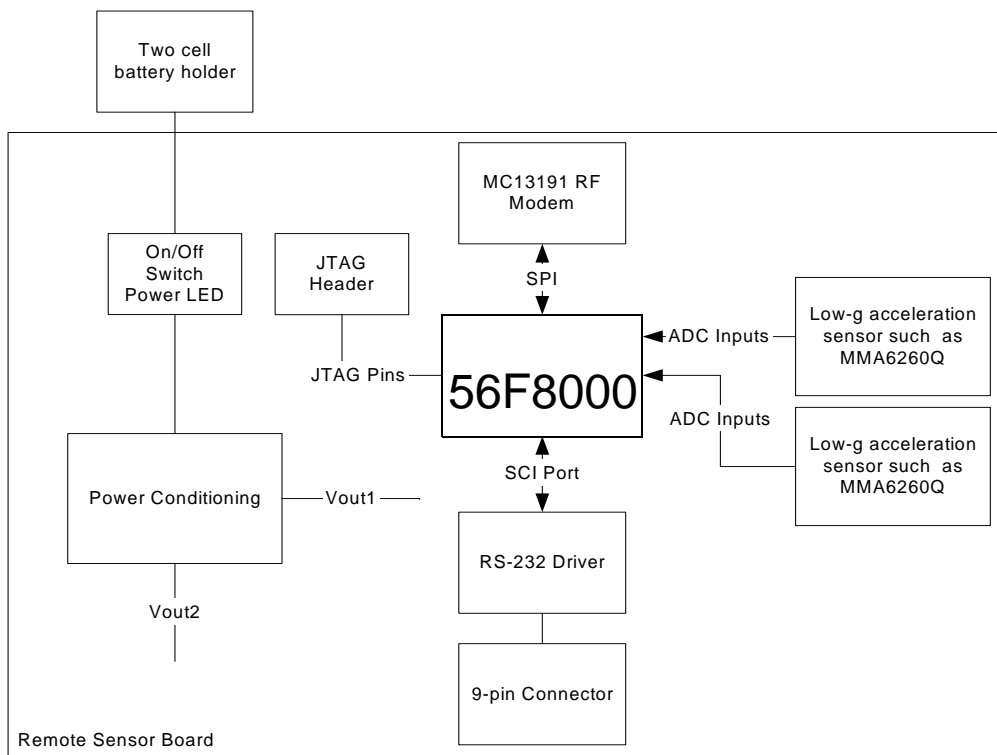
Two cell battery holder

MC13191 RF Modem

On/Off Switch Power LED

JTAG Header

SPI

Low-g acceleration sensor such as MMA6260Q

ADC Inputs

JTAG Pins

56F8000

ADC Inputs

Low-g acceleration sensor such as MMA6260Q

SCI Port

Power Conditioning

Vout1

RS-232 Driver

Vout2

9-pin Connector

Remote Sensor Board